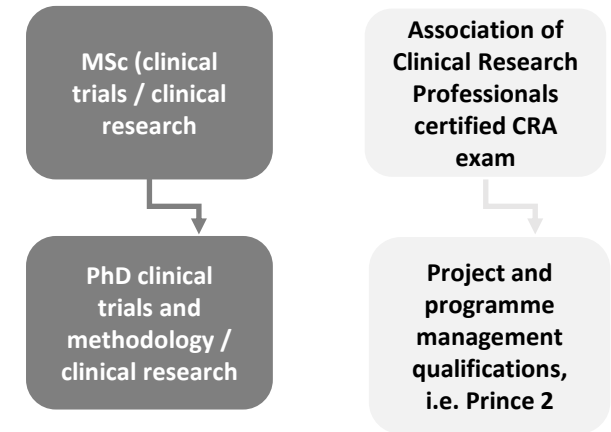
MSc (clinical trials / clinical research

PhD clinical trials and methodology / clinical research

Association of Clinical Research Professionals certified CRA exam

Project and programme management qualifications, i.e. Prince 2